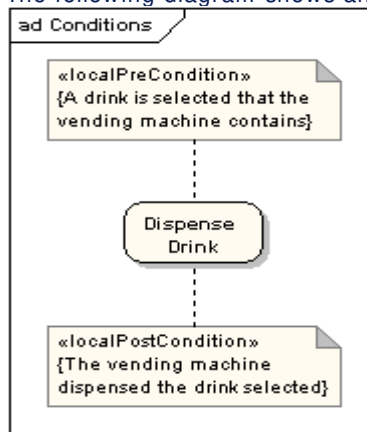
The following diagram shows an

ad Conditions

«localPreCondition»
{A drink is selected that the vending machine contains}

Dispense Drink

«localPostCondition»
{The vending machine dispensed the drink selected}